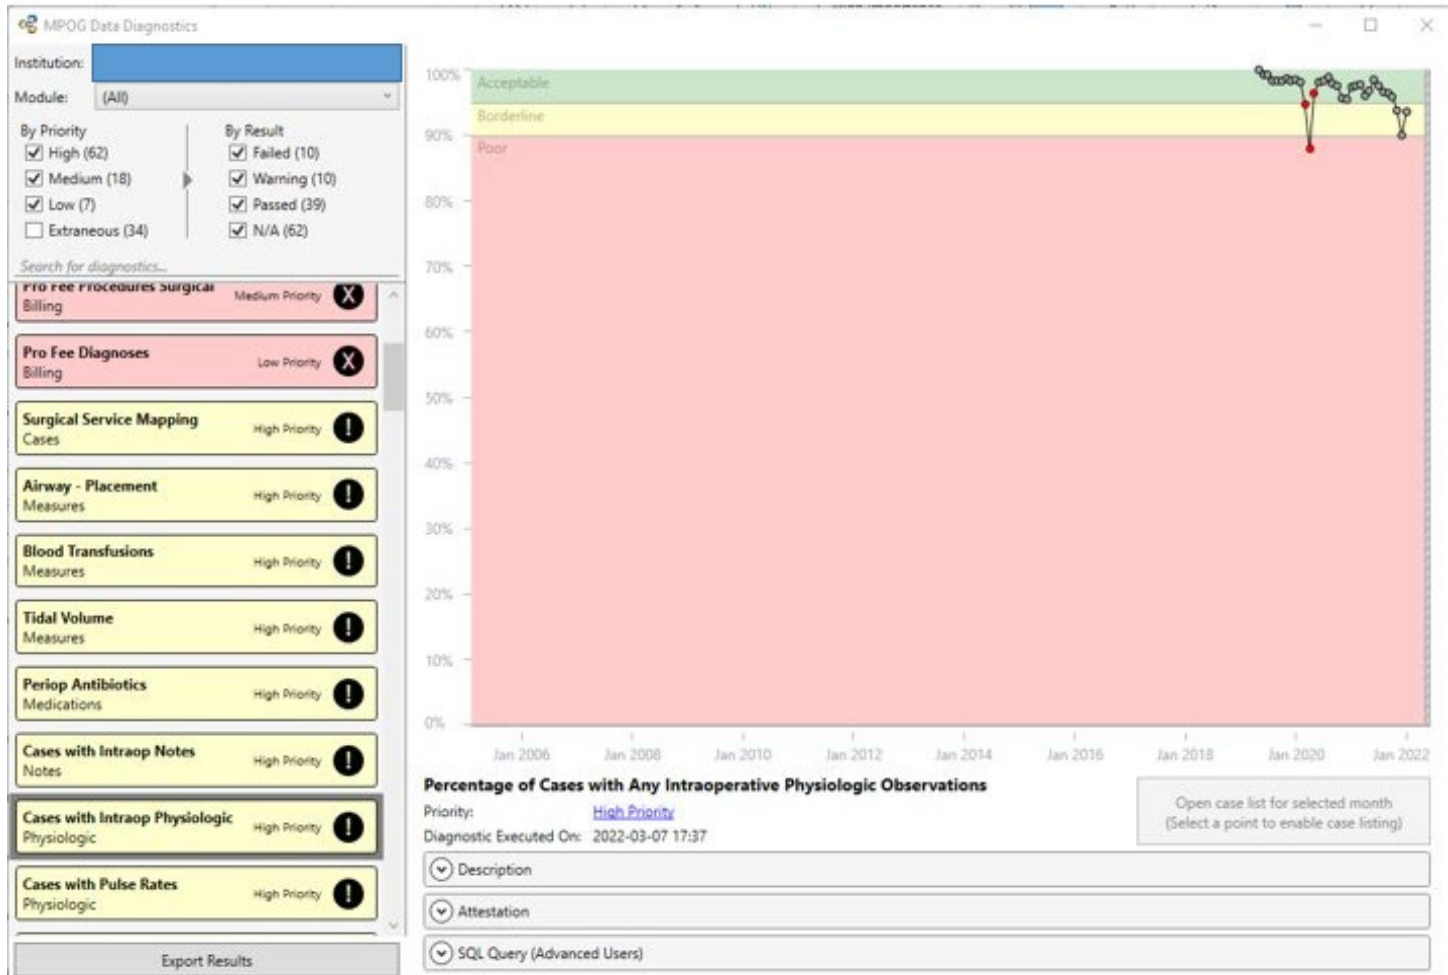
MPOG Data Diagnostics

Institution:
Module: (All)

By Priority
High (62)
Medium (18)
Low (7)
Extraneous (34)

By Result
Failed (10)
Warning (10)
Passed (39)
N/A (62)

Search for diagnostics...

Pro Fee Procedures Surgical
Billing
Medium Priority

Pro Fee Diagnoses
Billing
Low Priority

Surgical Service Mapping
Cases
High Priority

Airway - Placement
Measures
High Priority

Blood Transfusions
Measures
High Priority

Tidal Volume
Measures
High Priority

Periop Antibiotics
Medications
High Priority

Cases with Intraop Notes
Notes
High Priority

Cases with Intraop Physiologic
Physiologic
High Priority

Cases with Pulse Rates
Physiologic
High Priority

Export Results

100%
90%
80%
70%
60%
50%
40%
30%
20%
10%
0%
Acceptable
Borderline
Poor

Jan 2006 Jan 2008 Jan 2010 Jan 2012 Jan 2014 Jan 2016 Jan 2018 Jan 2020 Jan 2022

Percentage of Cases with Any Intraoperative Physiologic Observations
Priority: High Priority
Diagnostic Executed On: 2022-03-07 17:37

Open case list for selected month
(Select a point to enable case listing)

Description
Attestation
SQL Query (Advanced Users)